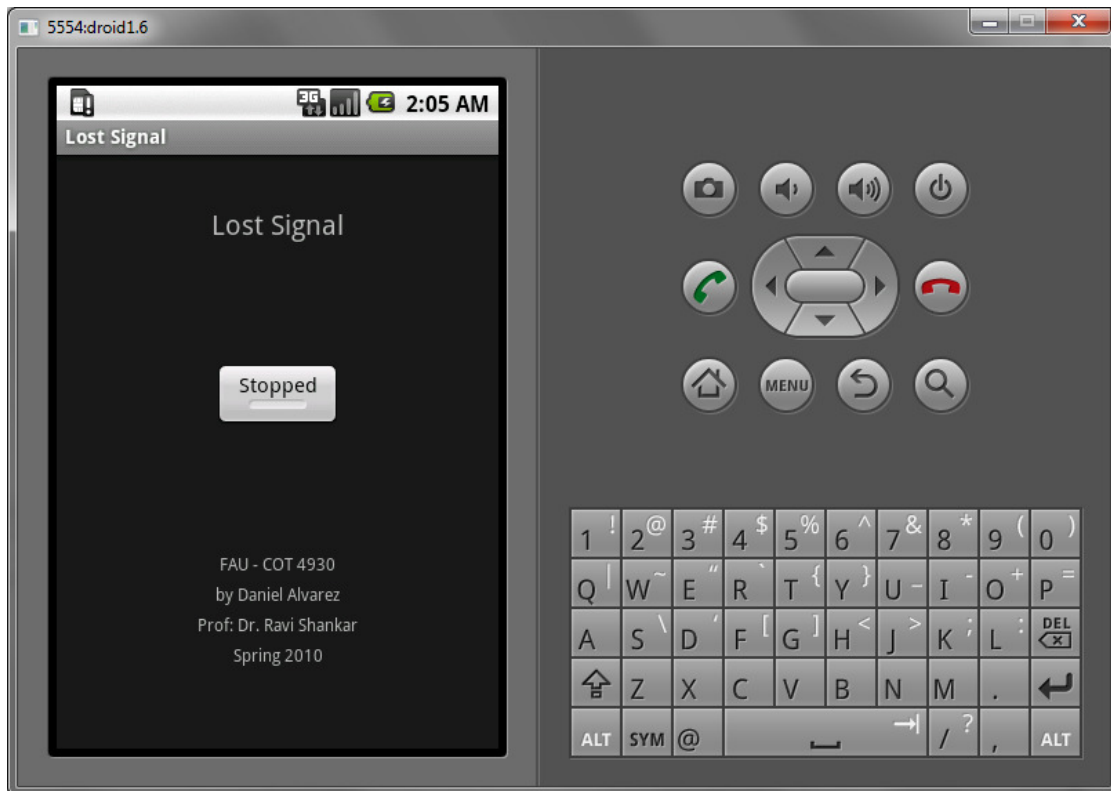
5554:droid1.6

3G 2:05 AM

Lost Signal

Lost Signal

Stopped

FAU - COT 4930
by Daniel Alvarez
Prof: Dr. Ravi Shankar
Spring 2010

MENU

1 ! 2 @ 3 # 4 $ 5 % 6 ^ 7 & 8 * 9 ( 0 )
Q | W ~ E " R ` T { Y } U - I _ O + P =
A S \ D ' F [ G ] H < J > K ; L : DEL
Z X C V B N M .
ALT SYM @ / ? , ALT